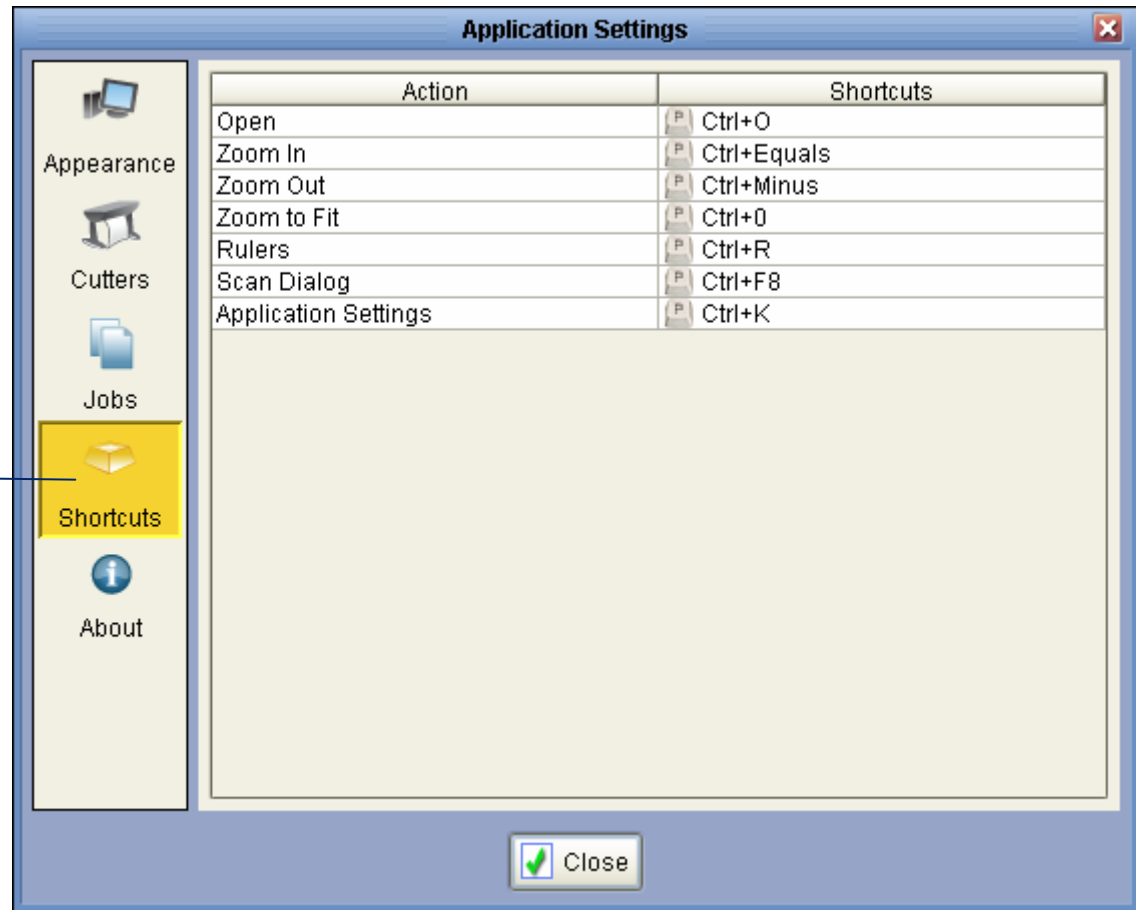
Application Settings

Appearance
Cutters
Jobs
Shortcuts
About

| Action | Shortcuts |
|---|---|
| Open | P Ctrl+O |
| Zoom In | P Ctrl+Equals |
| Zoom Out | P Ctrl+Minus |
| Zoom to Fit | P Ctrl+0 |
| Rulers | P Ctrl+R |
| Scan Dialog | P Ctrl+F8 |
| Application Settings | P Ctrl+K |

Close